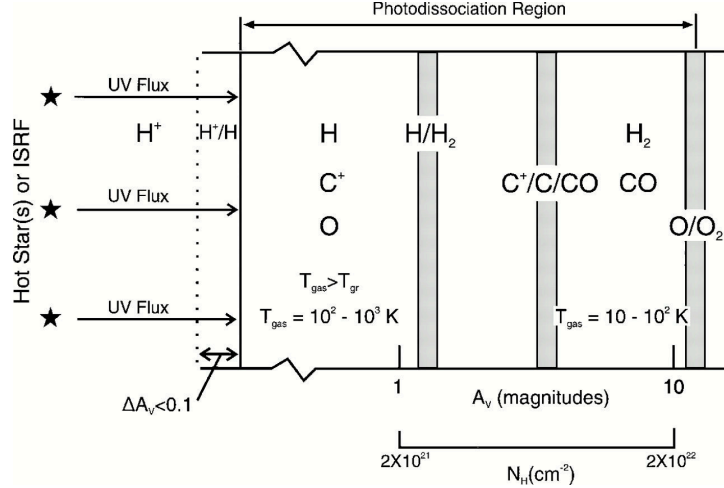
Photodissociation Region

Hot Star(s) or ISRF

UV Flux

UV Flux

UV Flux

$H^+$

$H^+/H$

H

$C^+$

O

$H/H_2$

$C^+/C/CO$

$H_2$

CO

$O/O_2$

$T_{gas}>T_{gr}$

$T_{gas} = 10^2 - 10^3$ K

$T_{gas} = 10 - 10^2$ K

$\Delta A_V<0.1$

1

10

$A_V$ (magnitudes)

$2X10^{21}$

$N_H(cm^{-2})$

$2X10^{22}$